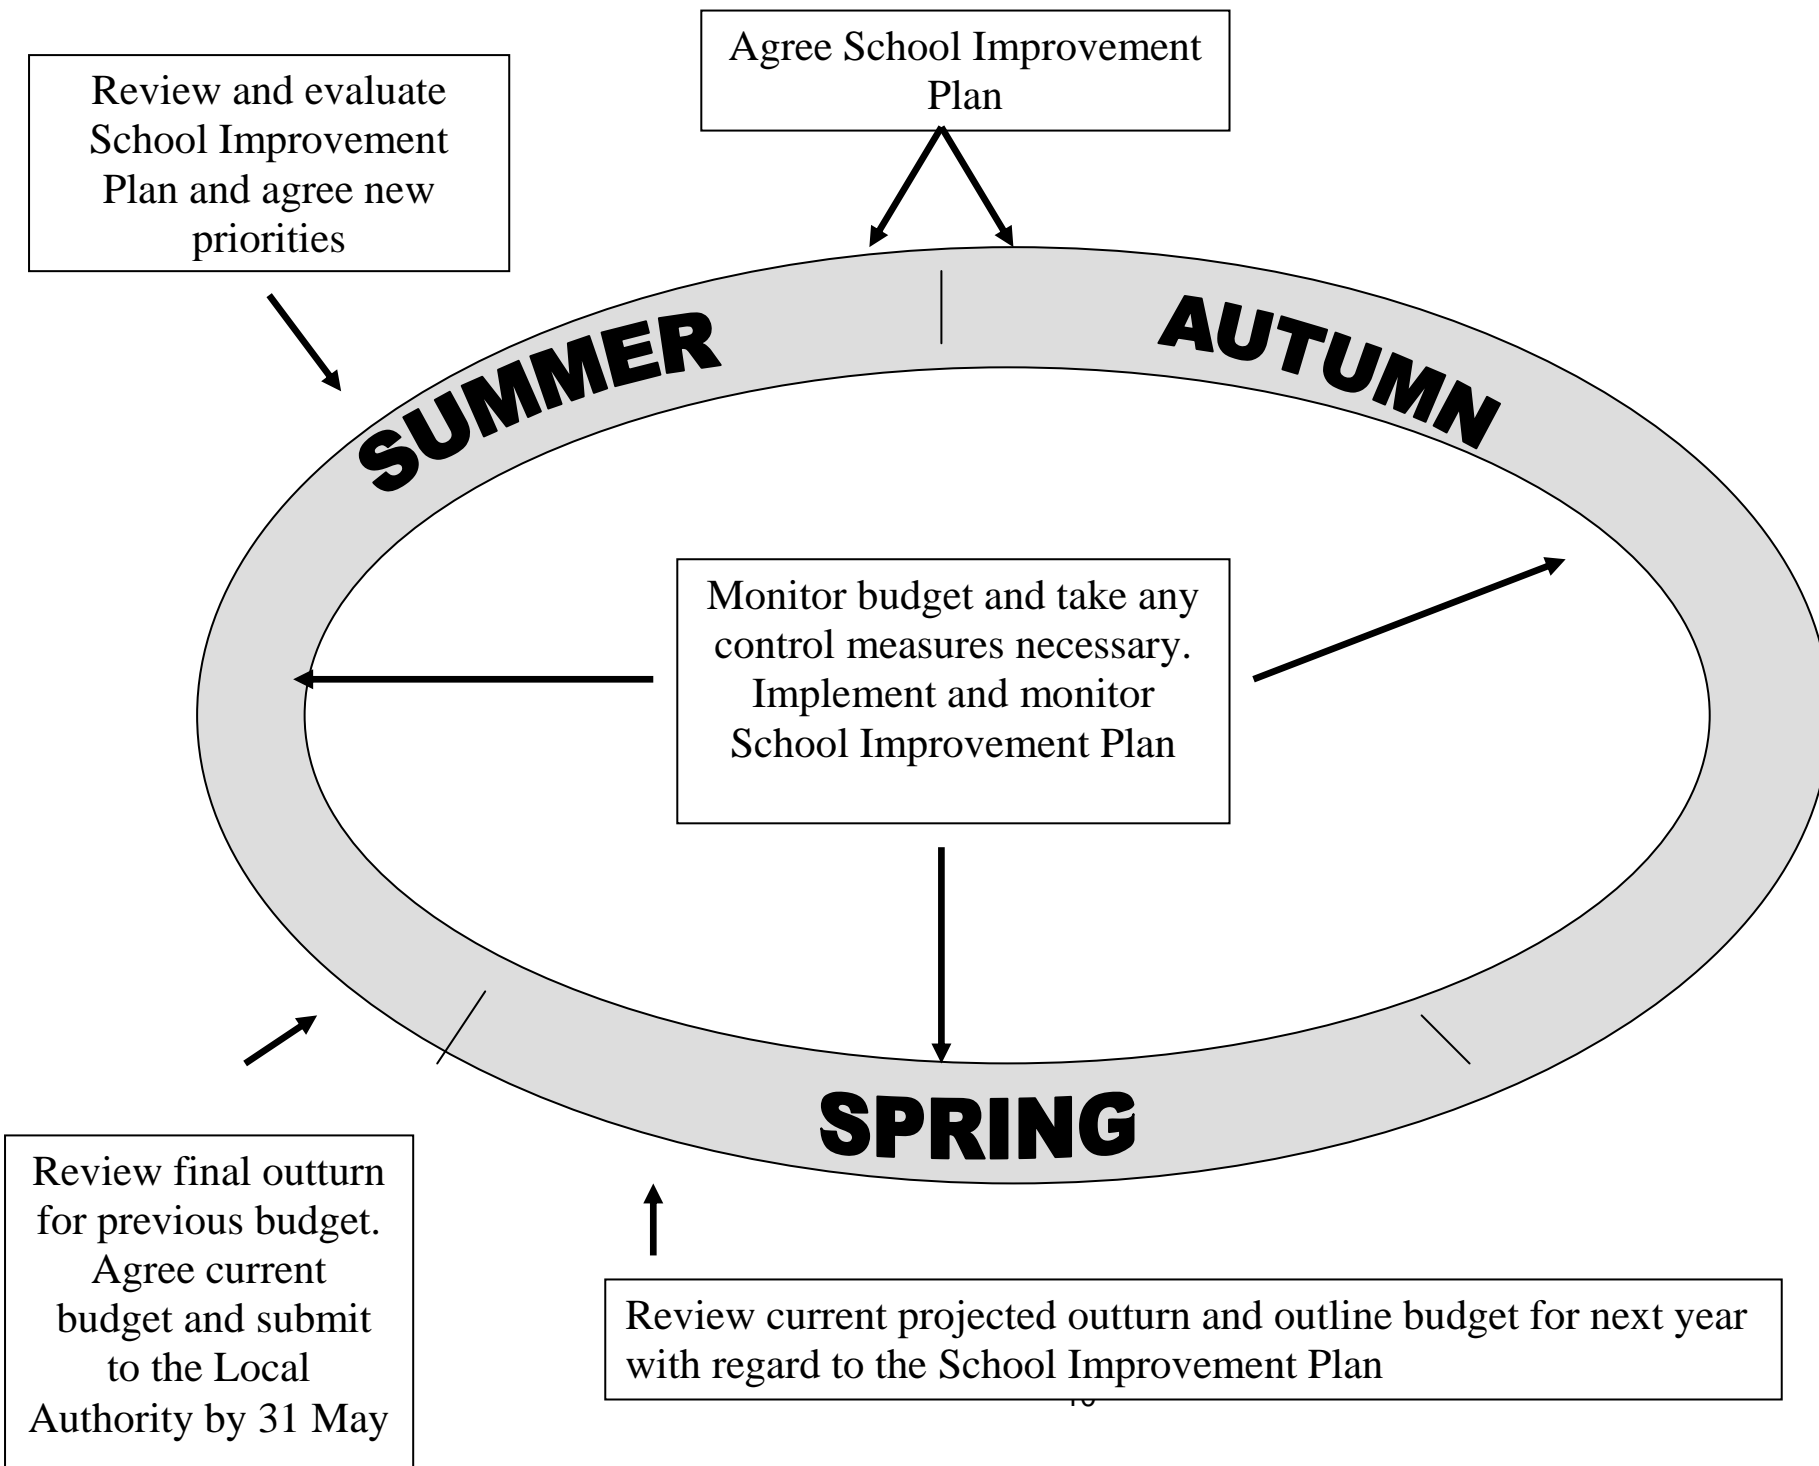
Review and evaluate School Improvement Plan and agree new priorities

Agree School Improvement Plan

SUMMER

AUTUMN

Monitor budget and take any control measures necessary. Implement and monitor School Improvement Plan

SPRING

Review final outturn for previous budget. Agree current budget and submit to the Local Authority by 31 May

Review current projected outturn and outline budget for next year with regard to the School Improvement Plan

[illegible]